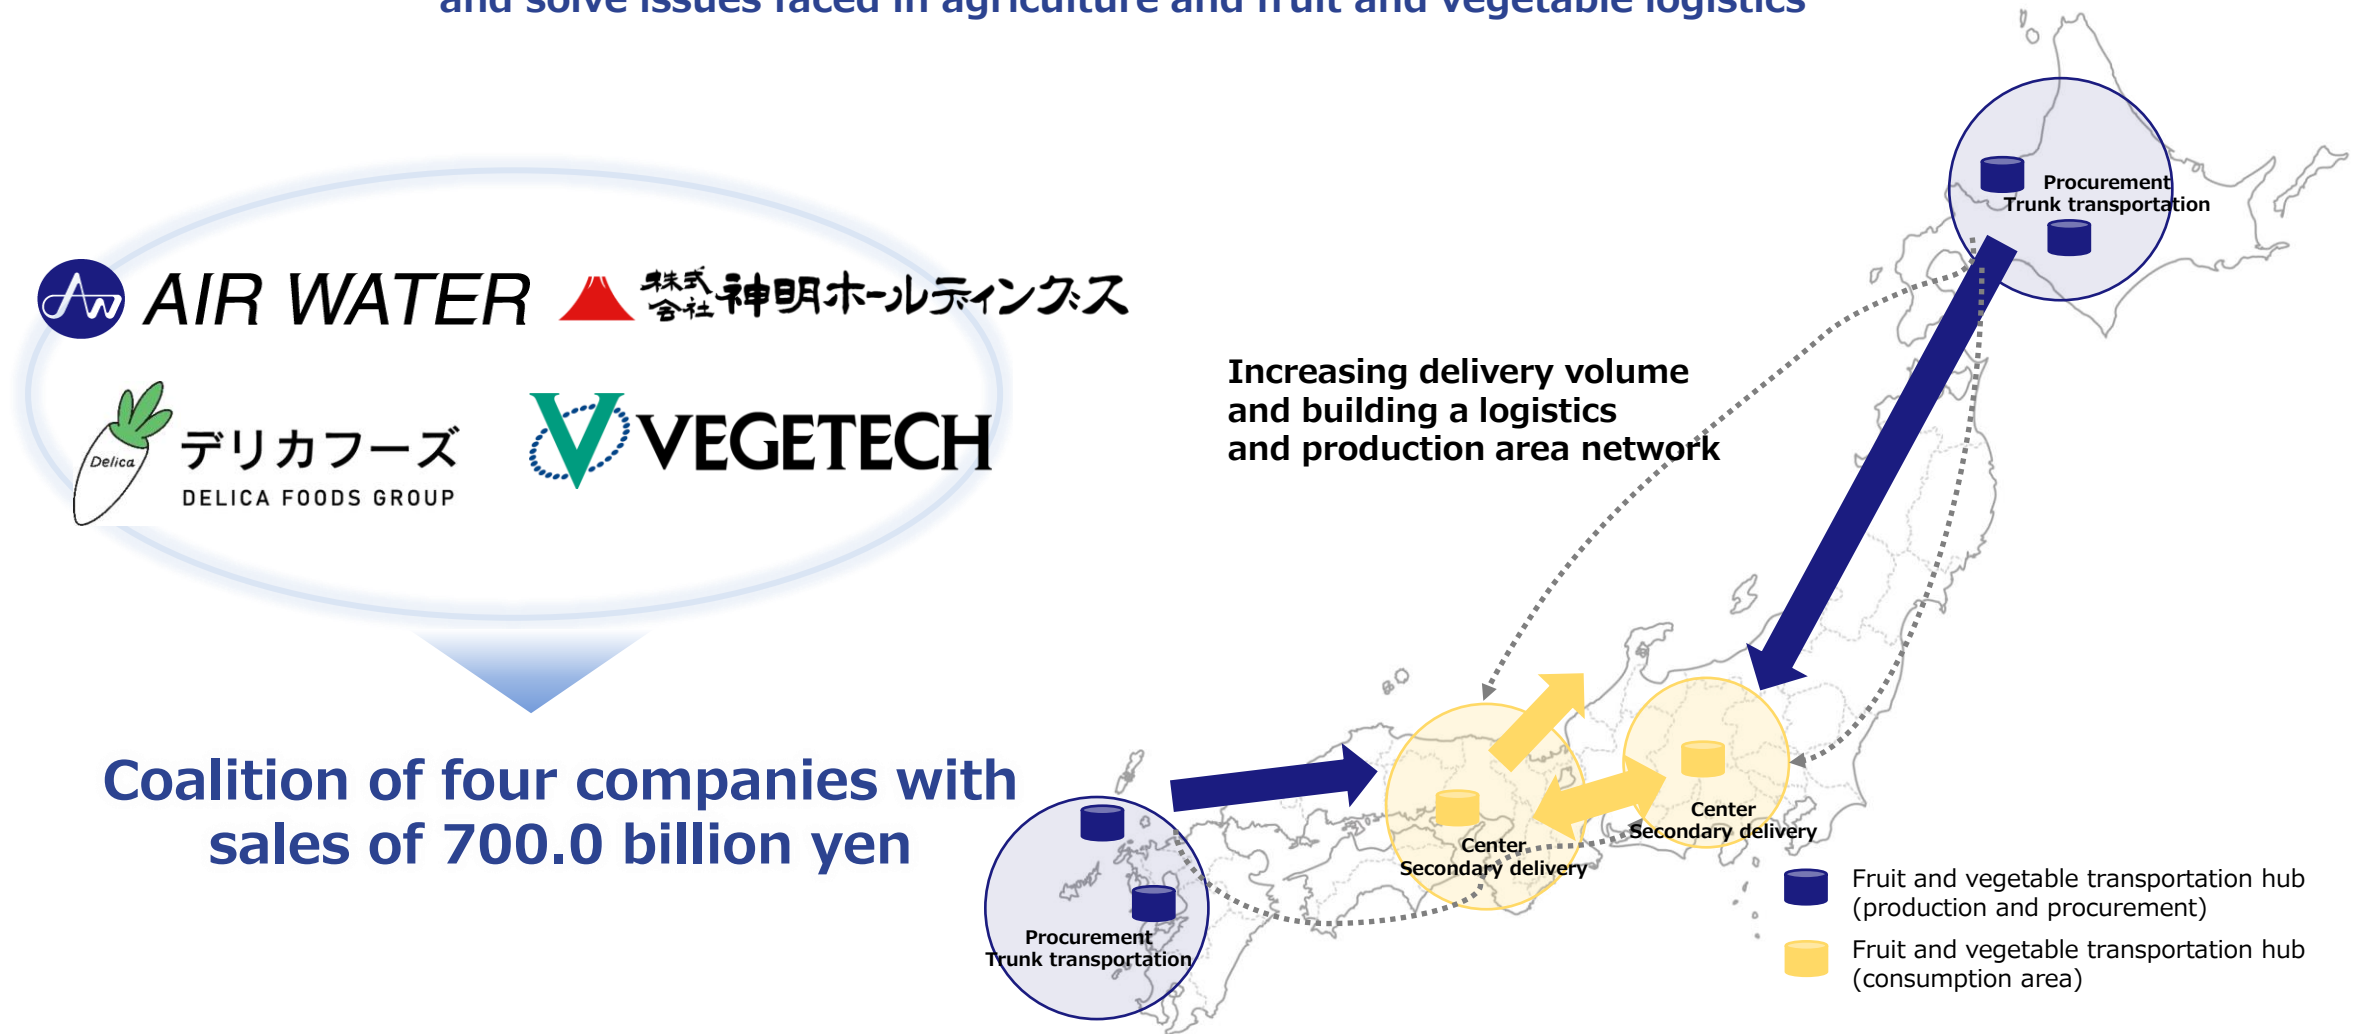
and solve issues faced in agriculture and fruit and vegetable logistics

AIR WATER

株式会社神明ホールディングス

Delica

デリカフーズ
DELICA FOODS GROUP

VEGETECH

Coalition of four companies with sales of 700.0 billion yen

Increasing delivery volume and building a logistics and production area network

Procurement
Trunk transportation

Center
Secondary delivery

Center
Secondary delivery

Procurement
Trunk transportation

Fruit and vegetable transportation hub (production and procurement)

Fruit and vegetable transportation hub (consumption area)